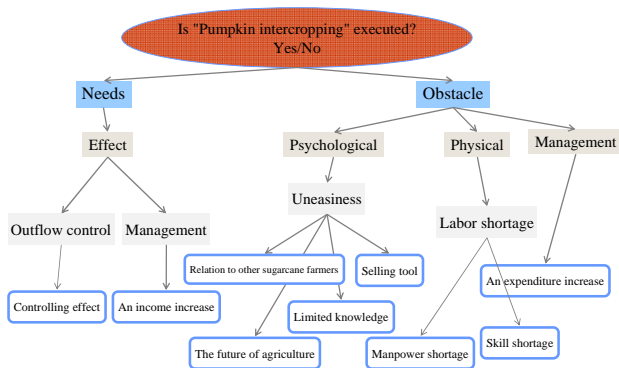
Is "Pumpkin intercropping" executed?
Yes/No

Needs

Obstacle

Effect

Psychological

Physical

Management

Uneasiness

Labor shortage

Outflow control

Management

Relation to other sugarcane farmers

Selling tool

An expenditure increase

Controlling effect

An income increase

Limited knowledge

Skill shortage

The future of agriculture

Manpower shortage